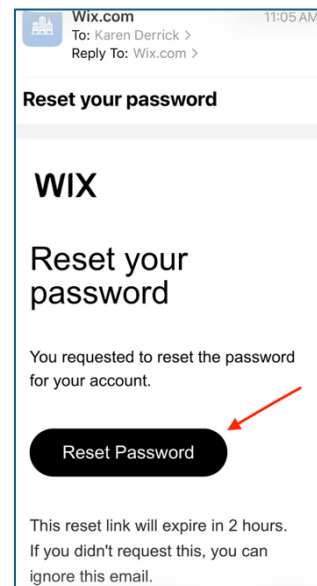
Wix.com
11:05 AM
To: Karen Derrick >
Reply To: Wix.com >

Reset your password

WIX

Reset your password

You requested to reset the password for your account.

Reset Password

This reset link will expire in 2 hours. If you didn't request this, you can ignore this email.